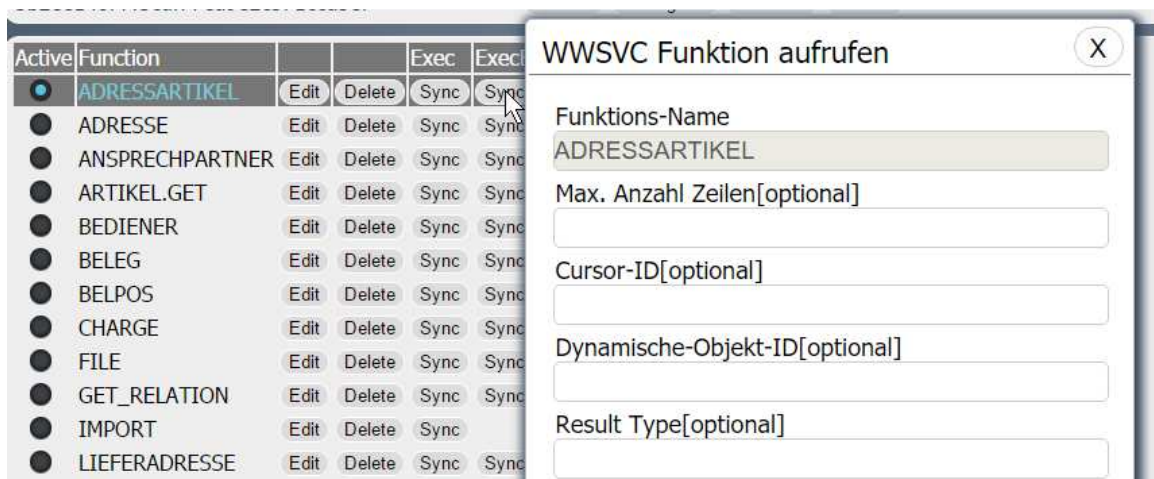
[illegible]

| Active | Function | | | Exec | Exec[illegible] |
|---|---|---|---|---|---|
| | ADRESSARTIKEL | Edit | Delete | Sync | Sync |
| | ADRESSE | Edit | Delete | Sync | Sync |
| | ANSPRECHPARTNER | Edit | Delete | Sync | Sync |
| | ARTIKEL.GET | Edit | Delete | Sync | Sync |
| | BEDIENER | Edit | Delete | Sync | Sync |
| | BELEG | Edit | Delete | Sync | Sync |
| | BELPOS | Edit | Delete | Sync | Sync |
| | CHARGE | Edit | Delete | Sync | Sync |
| | FILE | Edit | Delete | Sync | Sync |
| | GET_RELATION | Edit | Delete | Sync | Sync |
| | IMPORT | Edit | Delete | Sync | |
| | LIEFERADRESSE | Edit | Delete | Sync | Sync |

WWSVC Funktion aufrufen

X

Funktions-Name

ADRESSARTIKEL

Max. Anzahl Zeilen[optional]

Cursor-ID[optional]

Dynamische-Objekt-ID[optional]

Result Type[optional]